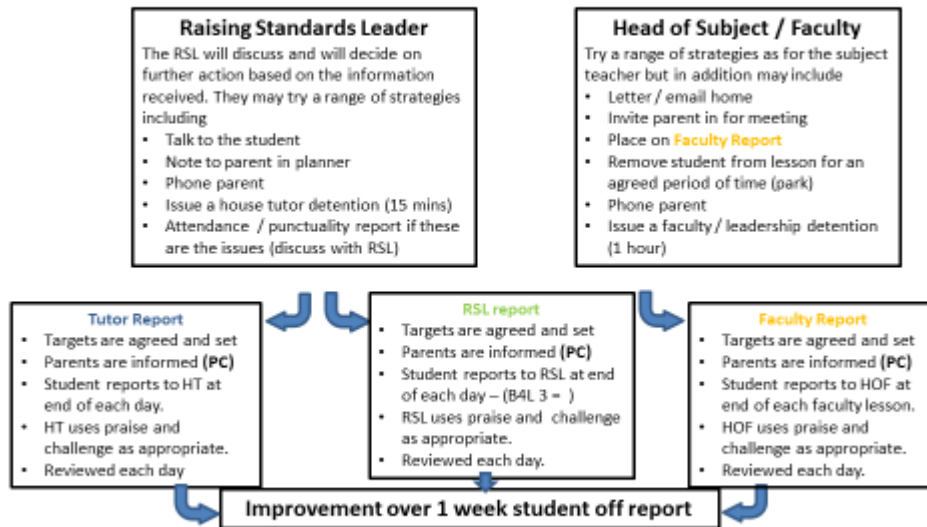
Raising Standards Leader

The RSL will discuss and will decide on further action based on the information received. They may try a range of strategies including

- Talk to the student
- Note to parent in planner
- Phone parent
- Issue a house tutor detention (15 mins)
- Attendance / punctuality report if these are the issues (discuss with RSL)

Head of Subject / Faculty

Try a range of strategies as for the subject teacher but in addition may include

- Letter / email home
- Invite parent in for meeting
- Place on Faculty Report
- Remove student from lesson for an agreed period of time (park)
- Phone parent
- Issue a faculty / leadership detention (1 hour)

Tutor Report

- Targets are agreed and set
- Parents are informed (PC)
- Student reports to HT at end of each day.
- HT uses praise and challenge as appropriate.
- Reviewed each day

RSL report

- Targets are agreed and set
- Parents are informed (PC)
- Student reports to RSL at end of each day – (B4L 3 = )
- RSL uses praise and challenge as appropriate.
- Reviewed each day.

Faculty Report

- Targets are agreed and set
- Parents are informed (PC)
- Student reports to HOF at end of each faculty lesson.
- HOF uses praise and challenge as appropriate.
- Reviewed each day.

Improvement over 1 week student off report